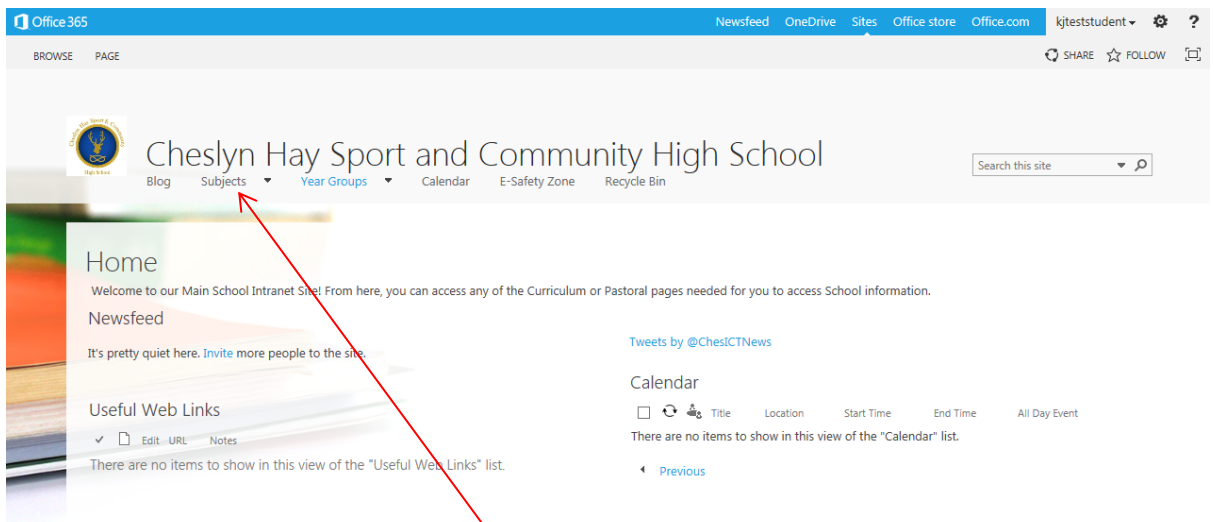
Office 365

Newsfeed OneDrive Sites Office store Office.com kjteststudent ?

BROWSE PAGE

SHARE FOLLOW

Cheslyn Hay Sport and Community High School

Blog Subjects Year Groups Calendar E-Safety Zone Recycle Bin

Search this site

Home

Welcome to our Main School Intranet Site! From here, you can access any of the Curriculum or Pastoral pages needed for you to access School information.

Newsfeed

It's pretty quiet here. Invite more people to the site.

Useful Web Links

Edit URL Notes

There are no items to show in this view of the "Useful Web Links" list.

Tweets by @ChesICTNews

Calendar

Title Location Start Time End Time All Day Event

There are no items to show in this view of the "Calendar" list.

Previous